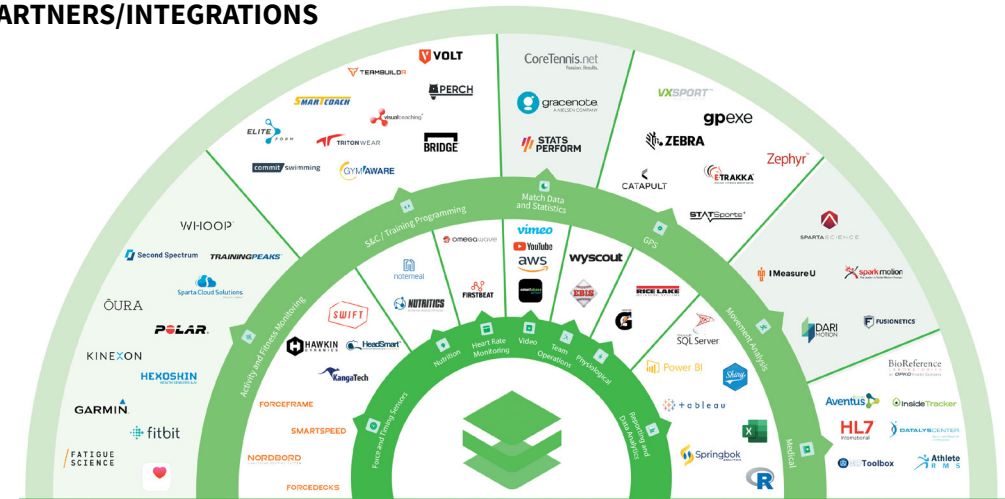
ARTNERS/INTEGRATIONS

VOLT
TEAMBUILDR
PERCH
SMARTCOACH
visualcoaching
ELITE FORM
TRITONWEAR
BRIDGE
commit swimming
GYMAWARE

CoreTennis.net
Passion. Results.
gracenote
A NIELSEN COMPANY
STATS PERFORM

VXSPORT
gpexe
ZEBRA
Zephyr
CATAPULT
ETRAKKA
STATSports

WHOOP
Second Spectrum
TRAININGPEAKS
Sparta Cloud Solutions
ŌURA
POLAR.
KINEXON
HEXOSHIN
GARMIN.
fitbit
FATIGUE SCIENCE

SPARTA SCIENCE
IMeasureU
sparkmotion
DARI MOTION
FUSIONETICS
BioReference
Aventus
InsideTracker
HL7 International
DATALYSCENTER
Toolbox
Athlete RMS

Match Data and Statistics
S&C / Training Programming
GPS
Activity and Fitness Monitoring
Movement Analysis
Medical

omegawave
vimeo
YouTube
aws
wyscout
notemeal
NUTRITICS
FIRSTBEAT
EBIS
RICE LAKE
SWIFT
HAWKIN DYNAMICS
HeadSmart
KangaTech
SQL Server
Power BI
Sharp
tableau
Springbok
R

Nutrition
Heart Rate Monitoring
Video
Team Operations
Physiological
Force and Timing Sensors
Reporting and Data Analytics

FORCEFRAME
SMARTSPEED
NORDBORD
FORCEDECKS